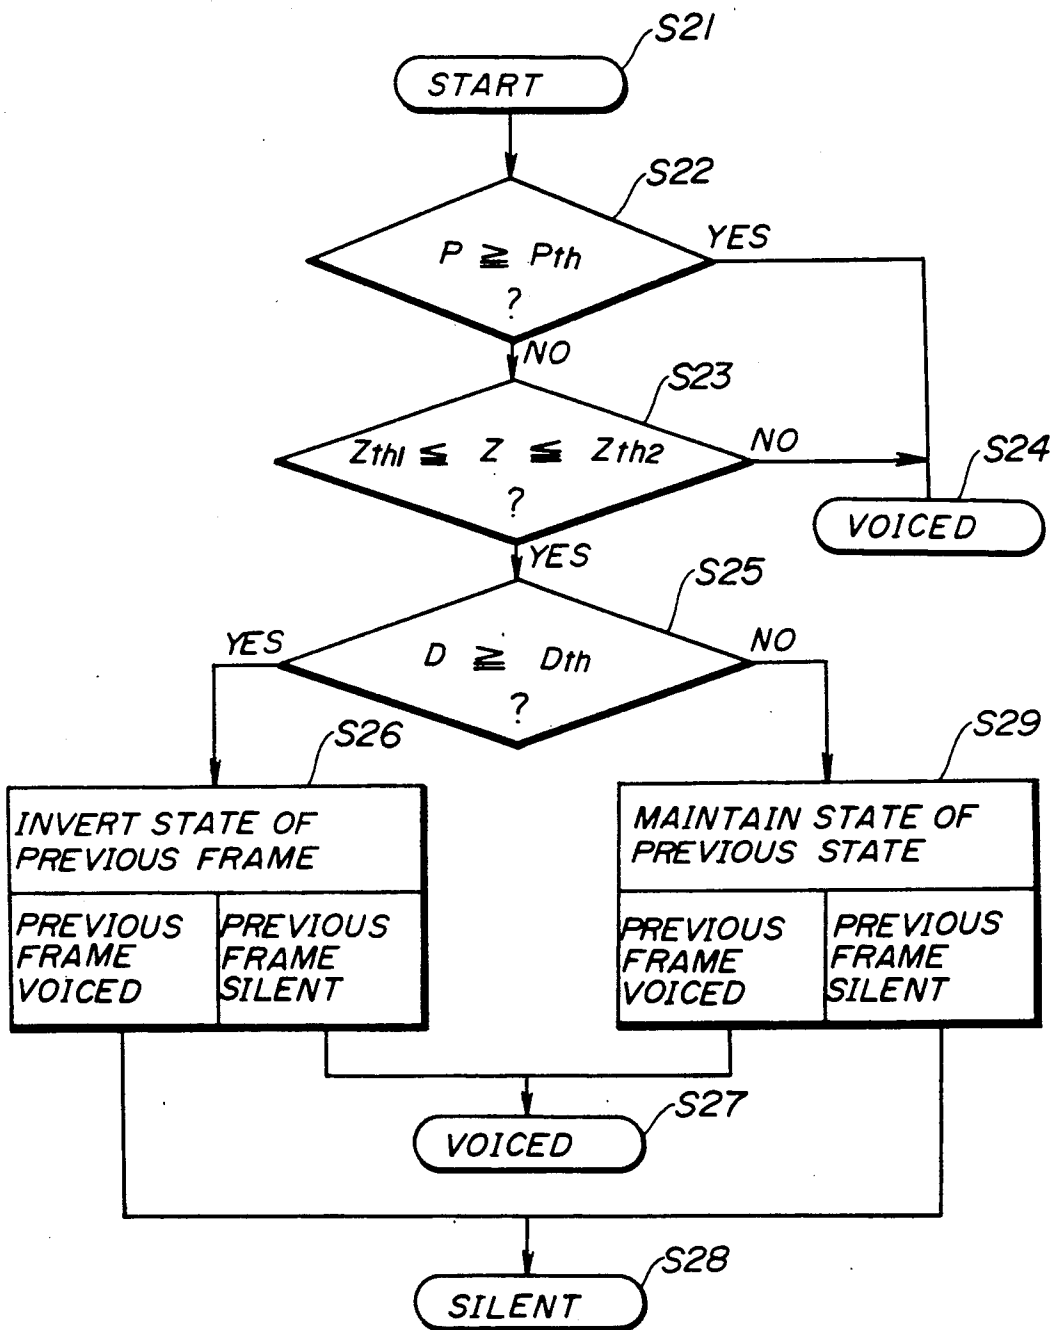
S21
START

S22
$P \geqq Pth$
?
YES
NO

S23
$Zth1 \leqq Z \leqq Zth2$
?
NO
YES

S24
VOICED

S25
YES
$D \geqq Dth$
?
NO

S26
INVERT STATE OF PREVIOUS FRAME

| PREVIOUS FRAME VOICED | PREVIOUS FRAME SILENT |
|---|---|

S29
MAINTAIN STATE OF PREVIOUS STATE

| PREVIOUS FRAME VOICED | PREVIOUS FRAME SILENT |
|---|---|

S27
VOICED

S28
SILENT